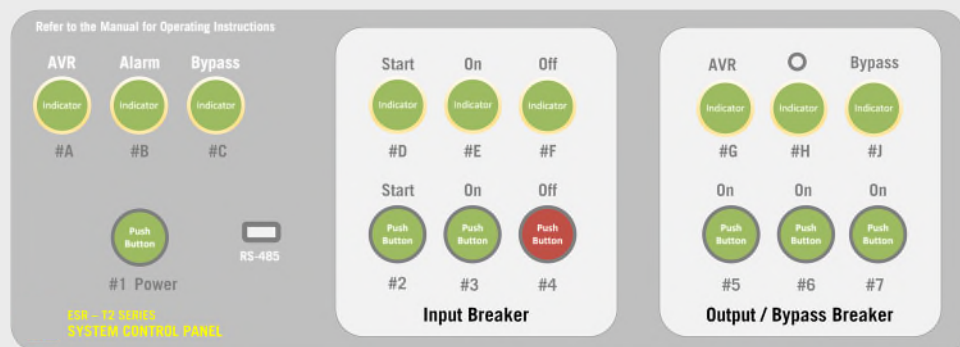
Refer to the Manual for Operating Instructions

AVR
Indicator
#A

Alarm
Indicator
#B

Bypass
Indicator
#C

Push Button
#1 Power

RS-485

ESR – T2 SERIES
SYSTEM CONTROL PANEL

Start
Indicator
#D

On
Indicator
#E

Off
Indicator
#F

Start
Push Button
#2

On
Push Button
#3

Off
Push Button
#4

Input Breaker

AVR
Indicator
#G

O
Indicator
#H

Bypass
Indicator
#J

On
Push Button
#5

On
Push Button
#6

On
Push Button
#7

Output / Bypass Breaker